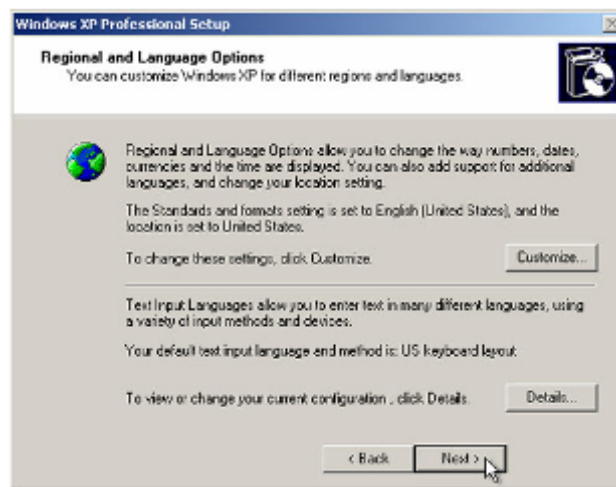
Windows XP Professional Setup

Regional and Language Options
You can customize Windows XP for different regions and languages.

Regional and Language Options allow you to change the way numbers, dates, currencies and the time are displayed. You can also add support for additional languages, and change your location setting.

The Standards and formats setting is set to English (United States), and the location is set to United States.

To change these settings, click Customize.

Customize...

Text Input Languages allow you to enter text in many different languages, using a variety of input methods and devices.

Your default text input language and method is: US keyboard layout

To view or change your current configuration , click Details.

Details...

< Back

Next >